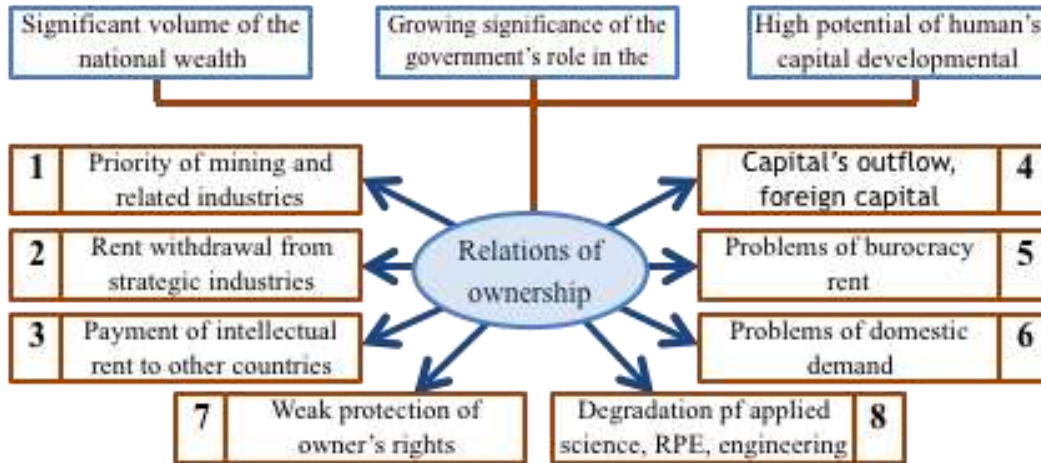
Significant volume of the national wealth

Growing significance of the government's role in the

High potential of human's capital developmental

1 Priority of mining and related industries

2 Rent withdrawal from strategic industries

3 Payment of intellectual rent to other countries

Relations of ownership

Capital's outflow, foreign capital 4

Problems of burocracy rent 5

Problems of domestic demand 6

7 Weak protection of owner's rights

Degradation pf applied science, RPE, engineering 8